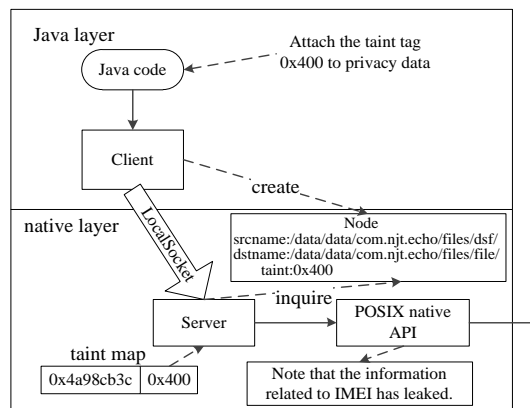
Java layer

Attach the taint tag 0x400 to privacy data

Java code

Client

create

native layer

LocalSocket

Node
srcname:/data/data/com.njt.echo/files/dsf/
dstname:/data/data/com.njt.echo/files/file/
taint:0x400

inquire

Server

POSIX native API

taint map

| 0x4a98cb3c | 0x400 |
|---|---|

Note that the information related to IMEI has leaked.